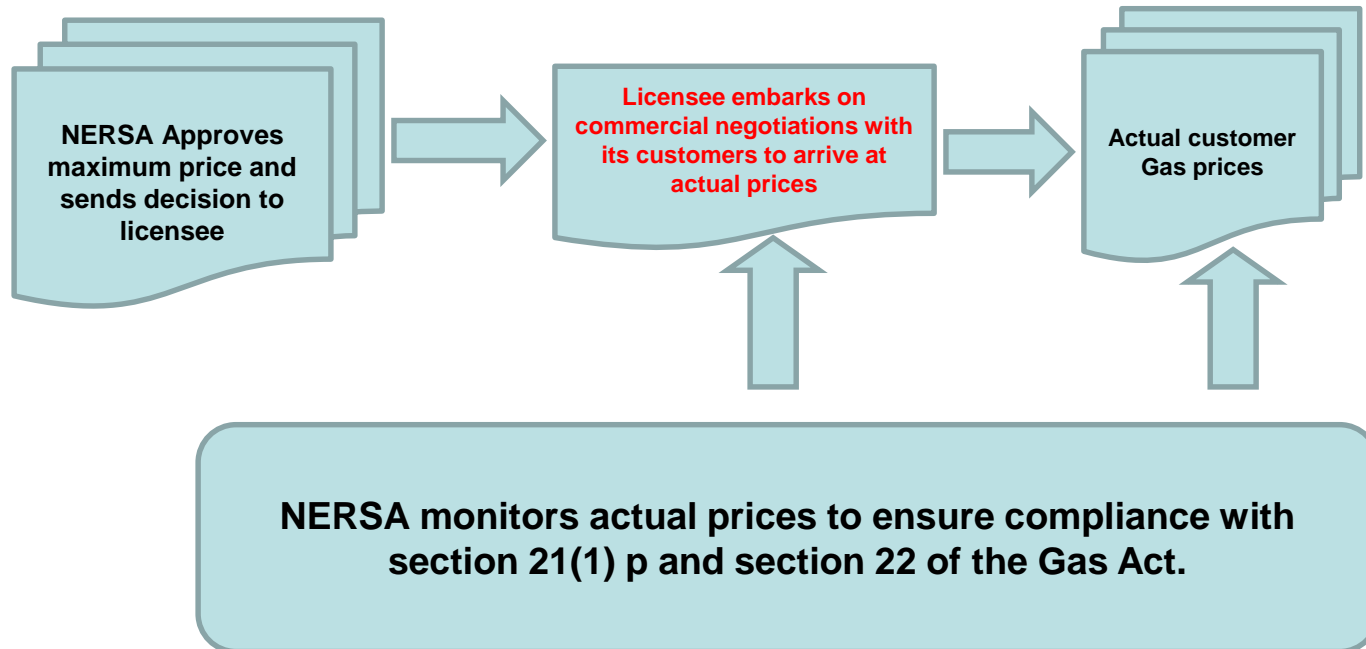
NERSA Approves maximum price and sends decision to licensee

Licensee embarks on commercial negotiations with its customers to arrive at actual prices

Actual customer Gas prices

NERSA monitors actual prices to ensure compliance with section 21(1) p and section 22 of the Gas Act.